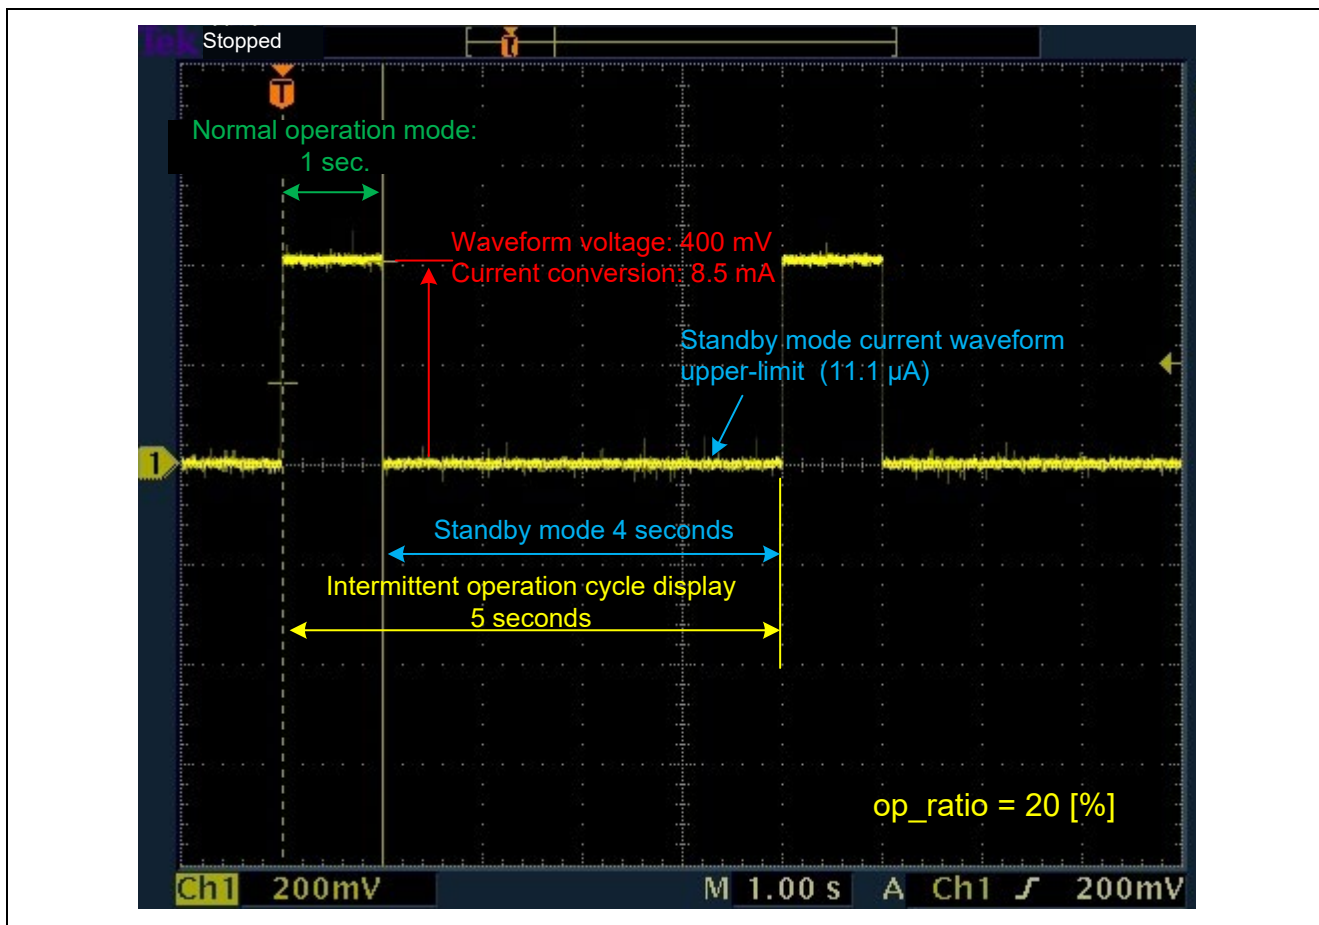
Tek Stopped

T

Normal operation mode: 1 sec.

Waveform voltage: 400 mV
Current conversion: 8.5 mA

Standby mode current waveform upper-limit (11.1 μA)

1

Standby mode 4 seconds

Intermittent operation cycle display 5 seconds

op_ratio = 20 [%]

Ch1 200mV M 1.00 s A Ch1 ∫ 200mV